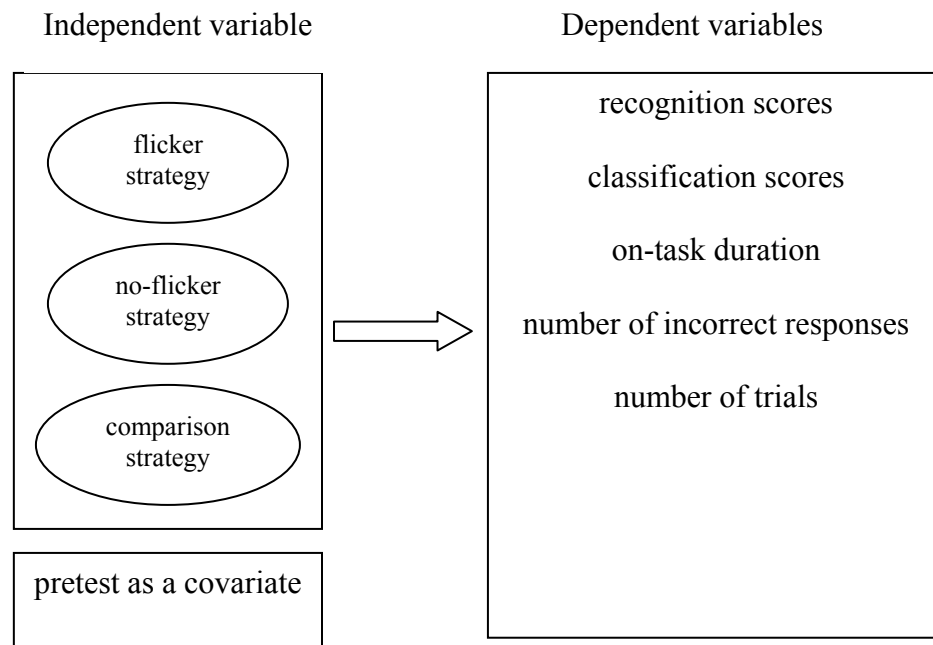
Independent variable

Dependent variables

flicker strategy

no-flicker strategy

comparison strategy

pretest as a covariate

recognition scores

classification scores

on-task duration

number of incorrect responses

number of trials